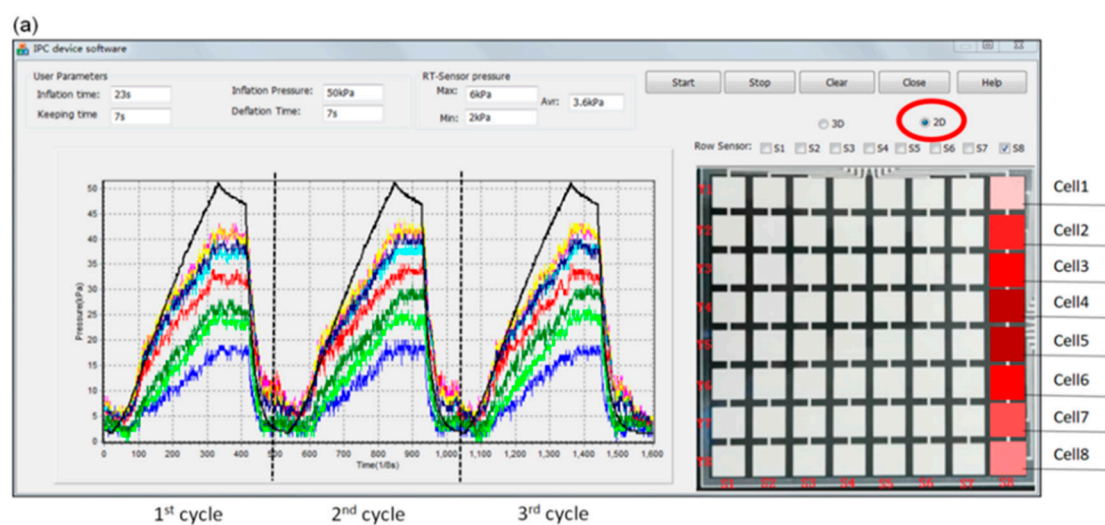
(a)

IPC device software

User Parameters
Inflation time: 23s
Keeping time 7s
Inflation Pressure: 50kPa
Deflation Time: 7s

RT-Sensor pressure
Max: 6kPa
Min: 2kPa
Avr: 3.6kPa

Start Stop Clear Close Help

3D 2D

Row Sensor: S1 S2 S3 S4 S5 S6 S7 S8

50
45
40
35
30
25
20
15
10
5
0
Pressure(kPa)
0 100 200 300 400 500 600 700 800 900 1,000 1,100 1,200 1,300 1,400 1,500 1,600
Time(1/8s)

Y1
Y2
Y3
Y4
Y5
Y6
Y7
Y8
S1 S2 S3 S4 S5 S6 S7 S8

Cell1
Cell2
Cell3
Cell4
Cell5
Cell6
Cell7
Cell8

1$^{st}$ cycle 2$^{nd}$ cycle 3$^{rd}$ cycle